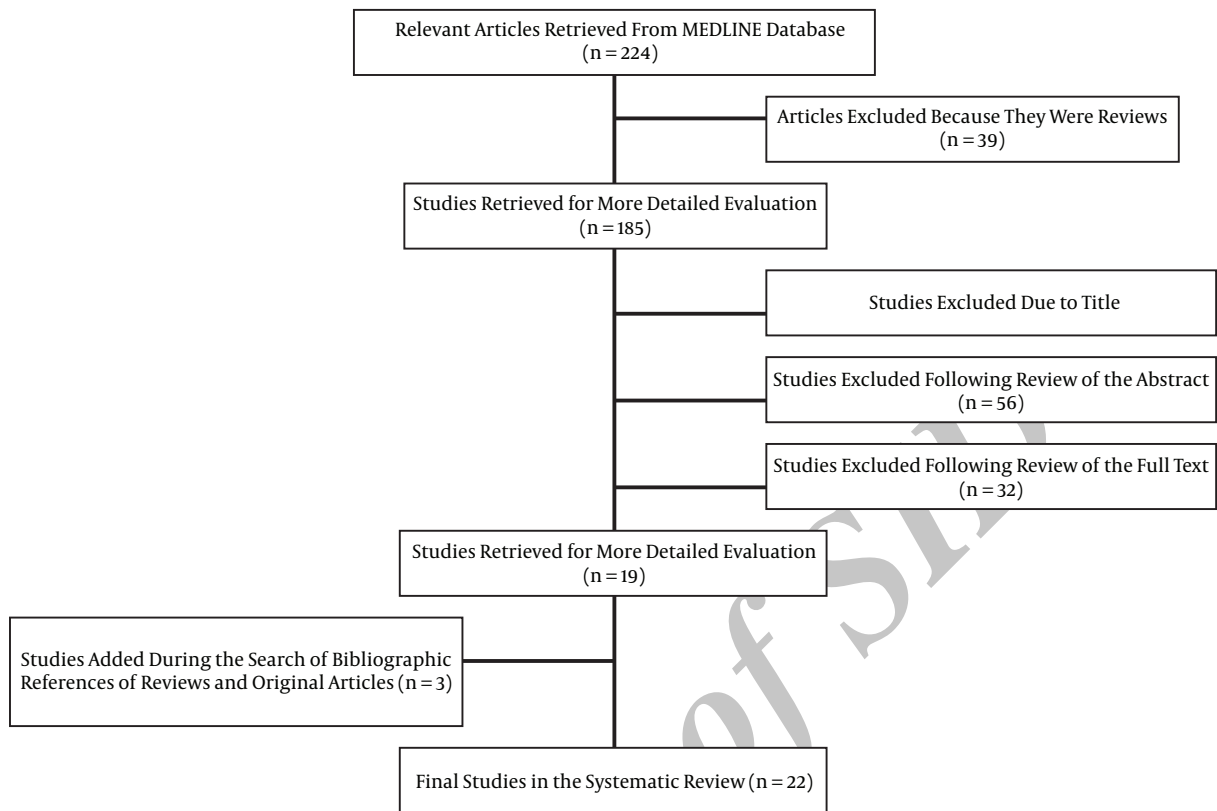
Relevant Articles Retrieved From MEDLINE Database
(n = 224)

Articles Excluded Because They Were Reviews
(n = 39)

Studies Retrieved for More Detailed Evaluation
(n = 185)

Studies Excluded Due to Title

Studies Excluded Following Review of the Abstract
(n = 56)

Studies Excluded Following Review of the Full Text
(n = 32)

Studies Retrieved for More Detailed Evaluation
(n = 19)

Studies Added During the Search of Bibliographic References of Reviews and Original Articles (n = 3)

Final Studies in the Systematic Review (n = 22)

of SID